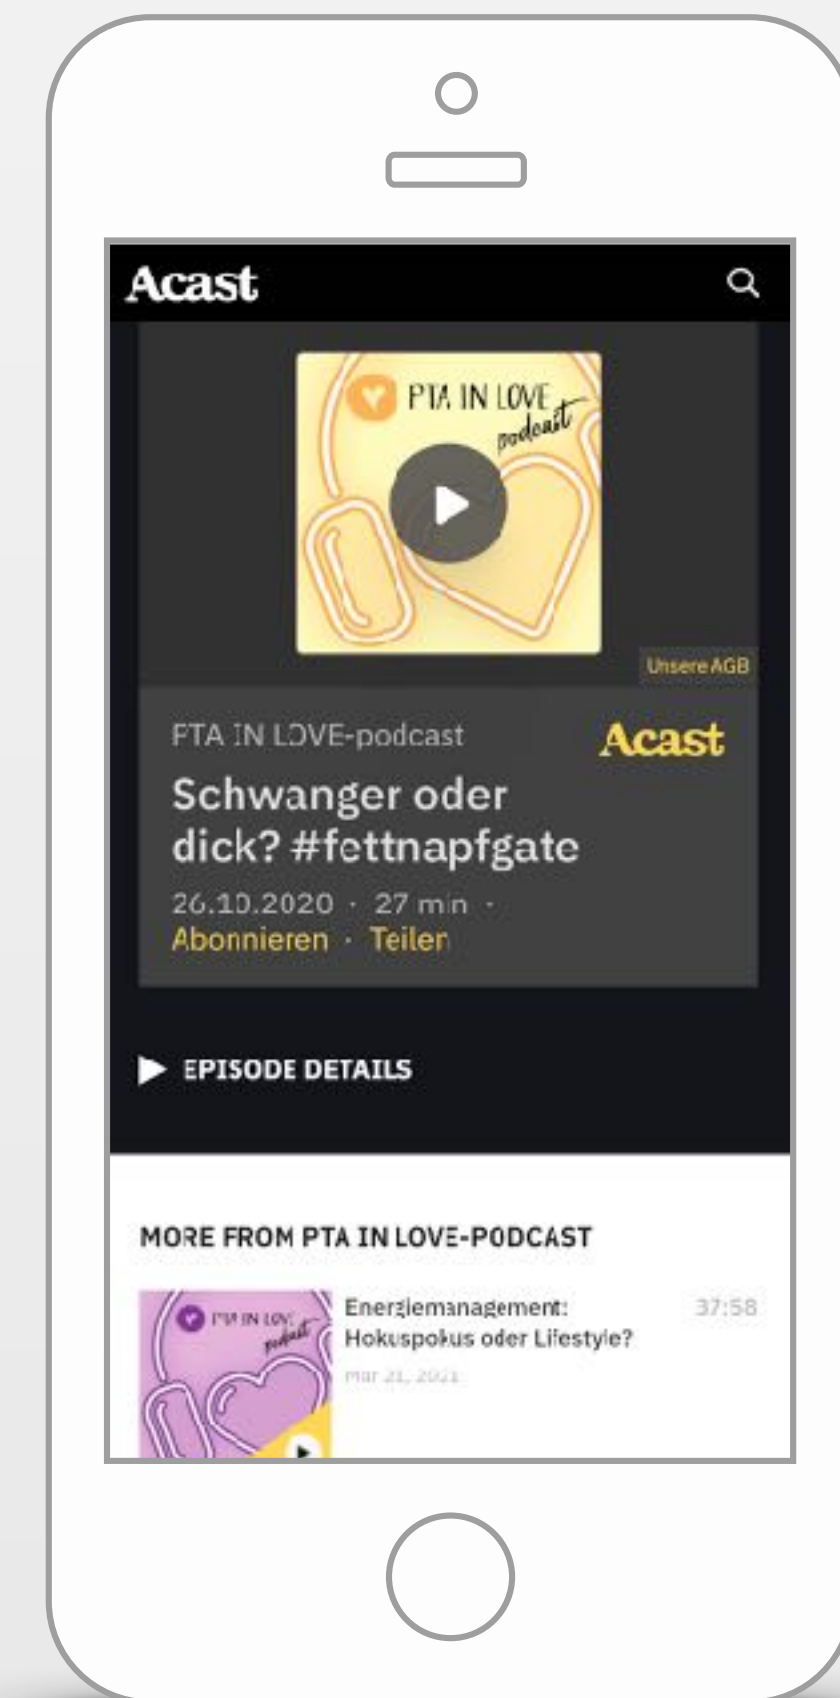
Acast

PTA IN LOVE podcast

Unsere AGB

PTA IN LOVE-podcast

Acast

Schwanger oder dick? #fettnapfgate

26.10.2020 · 27 min ·

Abonnieren · Teilen

EPISODE DETAILS

MORE FROM PTA IN LOVE-PODCAST

PTA IN LOVE podcast

Energiemanagement: Hokuspokus oder Lifestyle?

37:58

Mar 21, 2021